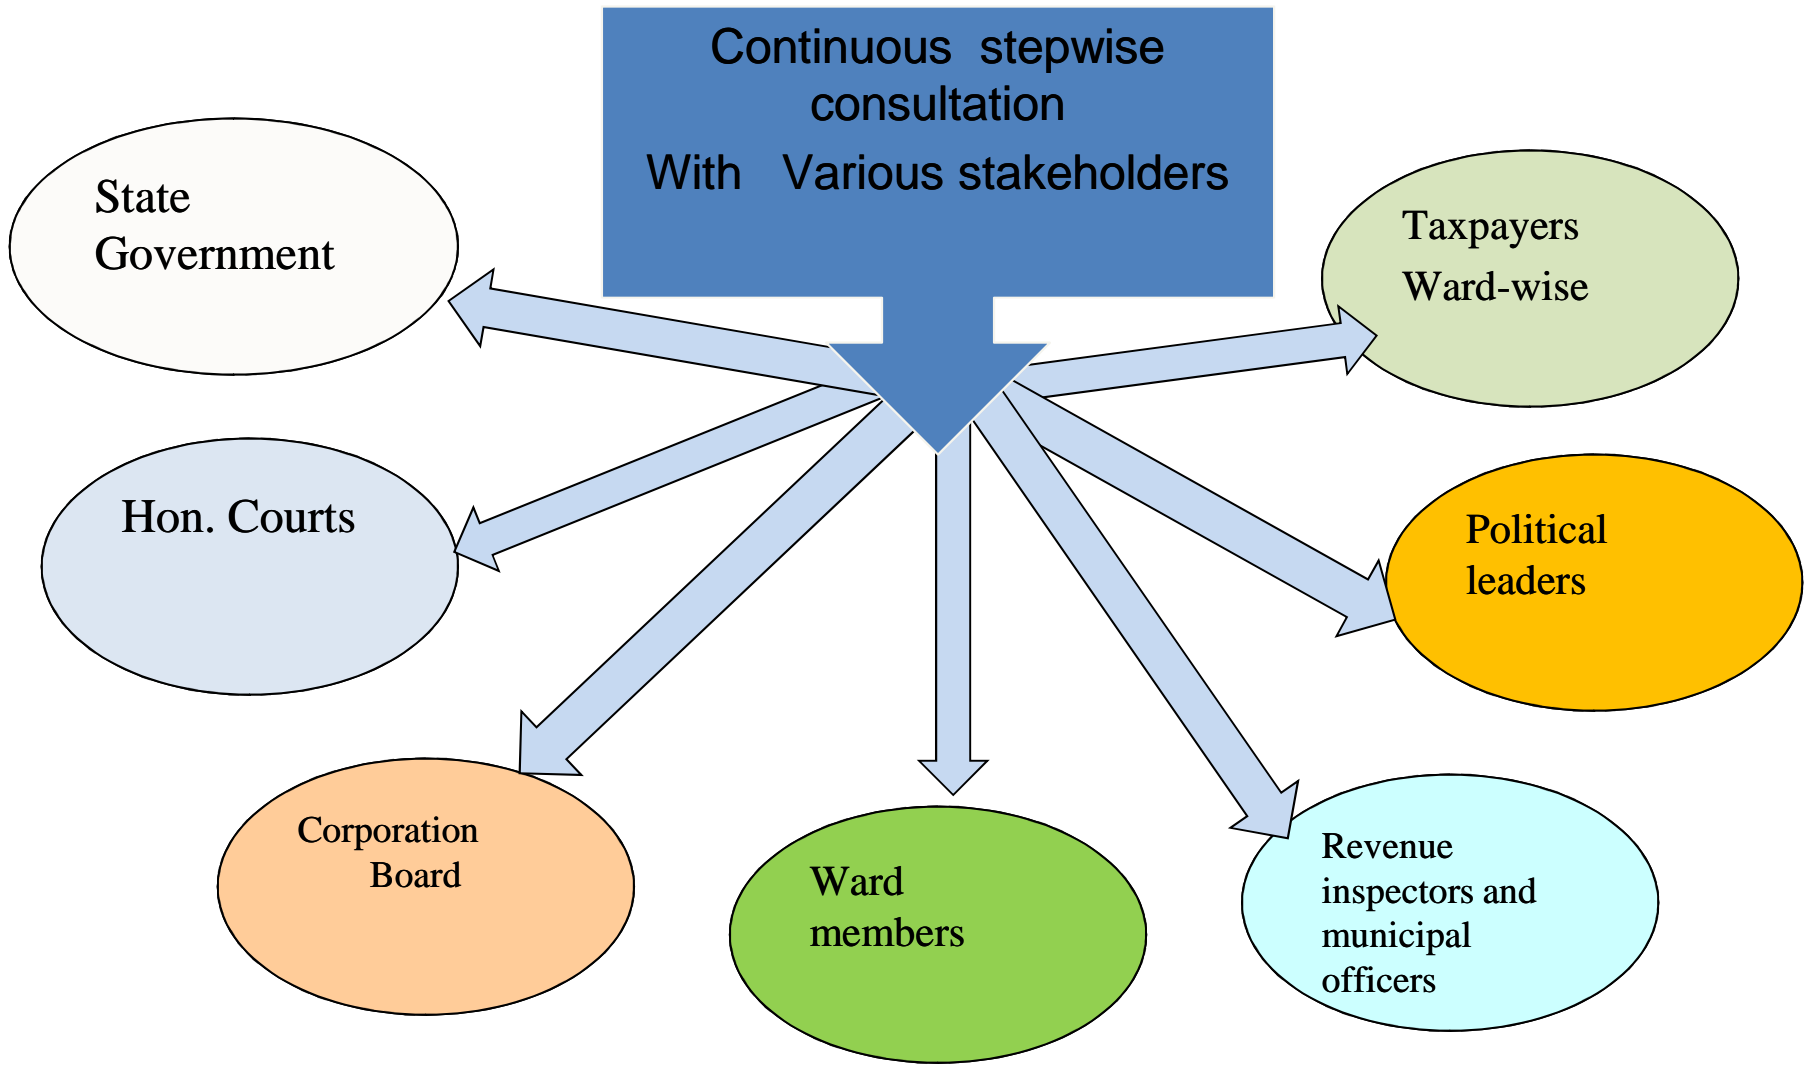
Continuous stepwise consultation
With Various stakeholders

State Government

Taxpayers Ward-wise

Hon. Courts

Political leaders

Corporation Board

Ward members

Revenue inspectors and municipal officers